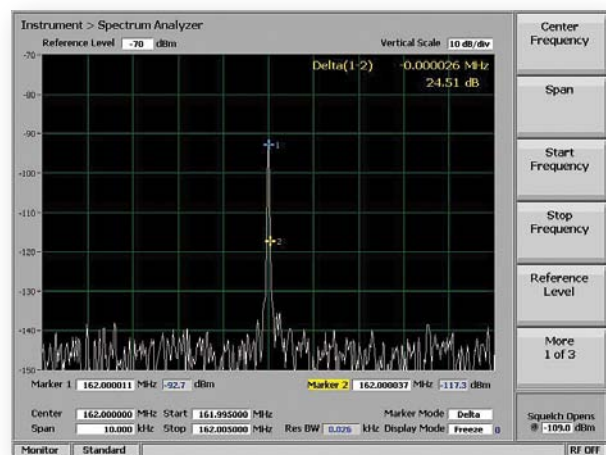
Instrument > Spectrum Analyzer

Reference Level -70 dBm

Vertical Scale 10 dB/div

Delta(1-2) -0.000026 MHz
24.51 dB

-70
-80
-90
-100
-110
-120
-130
-140
-150

1
2

Marker 1 162.000011 MHz -92.7 dBm

Marker 2 162.000037 MHz -117.3 dBm

Center 162.000000 MHz Start 161.995000 MHz

Span 10.000 kHz Stop 162.005000 MHz

Res BW 0.026 kHz

Marker Mode Delta

Display Mode Freeze 0

Center Frequency

Span

Start Frequency

Stop Frequency

Reference Level

More 1 of 3

Squelch Opens @ -109.0 dBm

Monitor | Standard | RF OFF